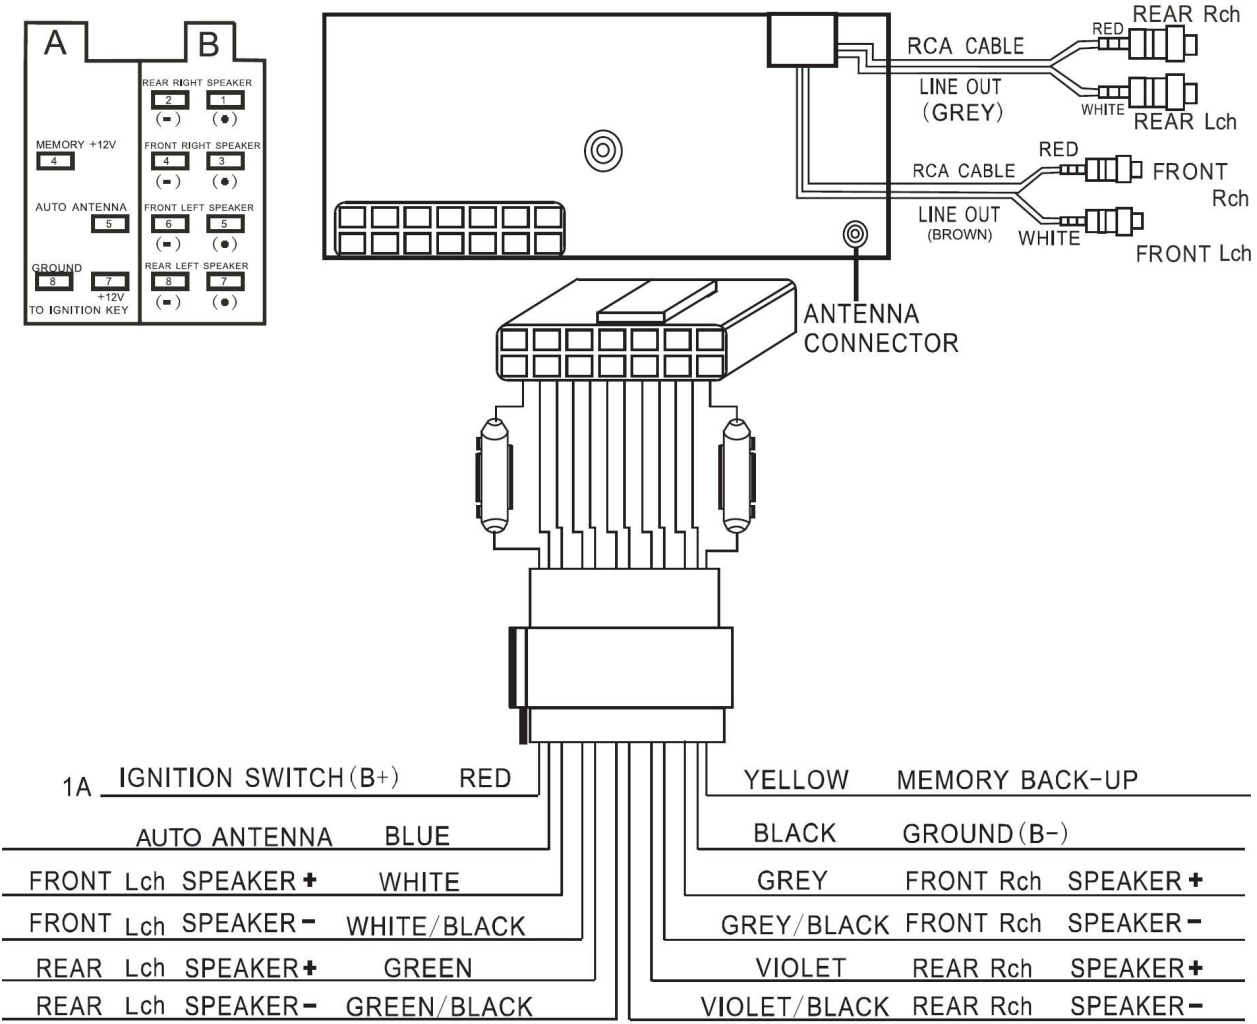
A

B

REAR RIGHT SPEAKER
2 1
(−) (+)

MEMORY +12V
4

FRONT RIGHT SPEAKER
4 3
(−) (+)

AUTO ANTENNA
5

FRONT LEFT SPEAKER
6 5
(−) (+)

GROUND
8 7
+12V
TO IGNITION KEY

REAR LEFT SPEAKER
8 7
(−) (+)

RCA CABLE
LINE OUT
(GREY)
RED
REAR Rch
WHITE
REAR Lch

RCA CABLE
LINE OUT
(BROWN)
RED
FRONT Rch
WHITE
FRONT Lch

ANTENNA CONNECTOR

1A IGNITION SWITCH (B+) RED
AUTO ANTENNA BLUE
FRONT Lch SPEAKER + WHITE
FRONT Lch SPEAKER − WHITE/BLACK
REAR Lch SPEAKER + GREEN
REAR Lch SPEAKER − GREEN/BLACK

YELLOW MEMORY BACK-UP
BLACK GROUND (B−)
GREY FRONT Rch SPEAKER +
GREY/BLACK FRONT Rch SPEAKER −
VIOLET REAR Rch SPEAKER +
VIOLET/BLACK REAR Rch SPEAKER −